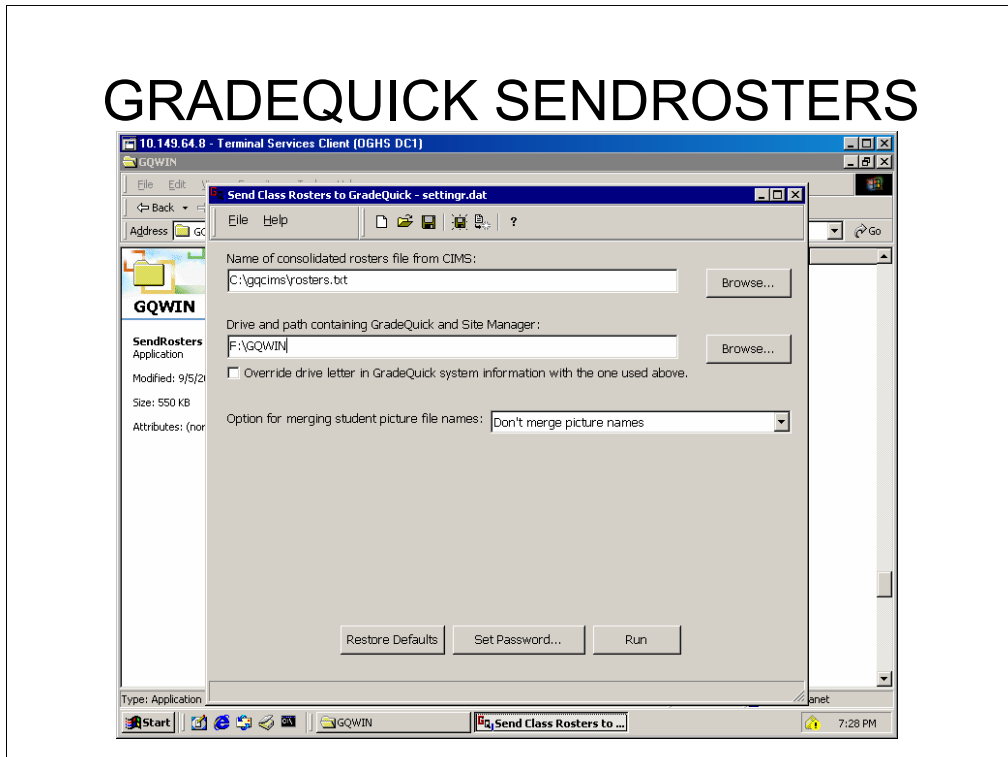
GRADEQUICK SENDROSTERS

10.149.64.8 - Terminal Services Client (OGHS DC1)

GQWIN

File Edit

Back

Address GC

Go

GQWIN

SendRosters
Application

Modified: 9/5/2

Size: 550 KB

Attributes: (nor

Send Class Rosters to GradeQuick - settingr.dat

File Help

?

Name of consolidated rosters file from CIMS:

C:\gqcims\rosters.txt

Browse...

Drive and path containing GradeQuick and Site Manager:

F:\GQWIN

Browse...

Override drive letter in GradeQuick system information with the one used above.

Option for merging student picture file names:

Don't merge picture names

Restore Defaults

Set Password...

Run

Type: Application

anet

Start

GQWIN

Send Class Rosters to ...

7:28 PM